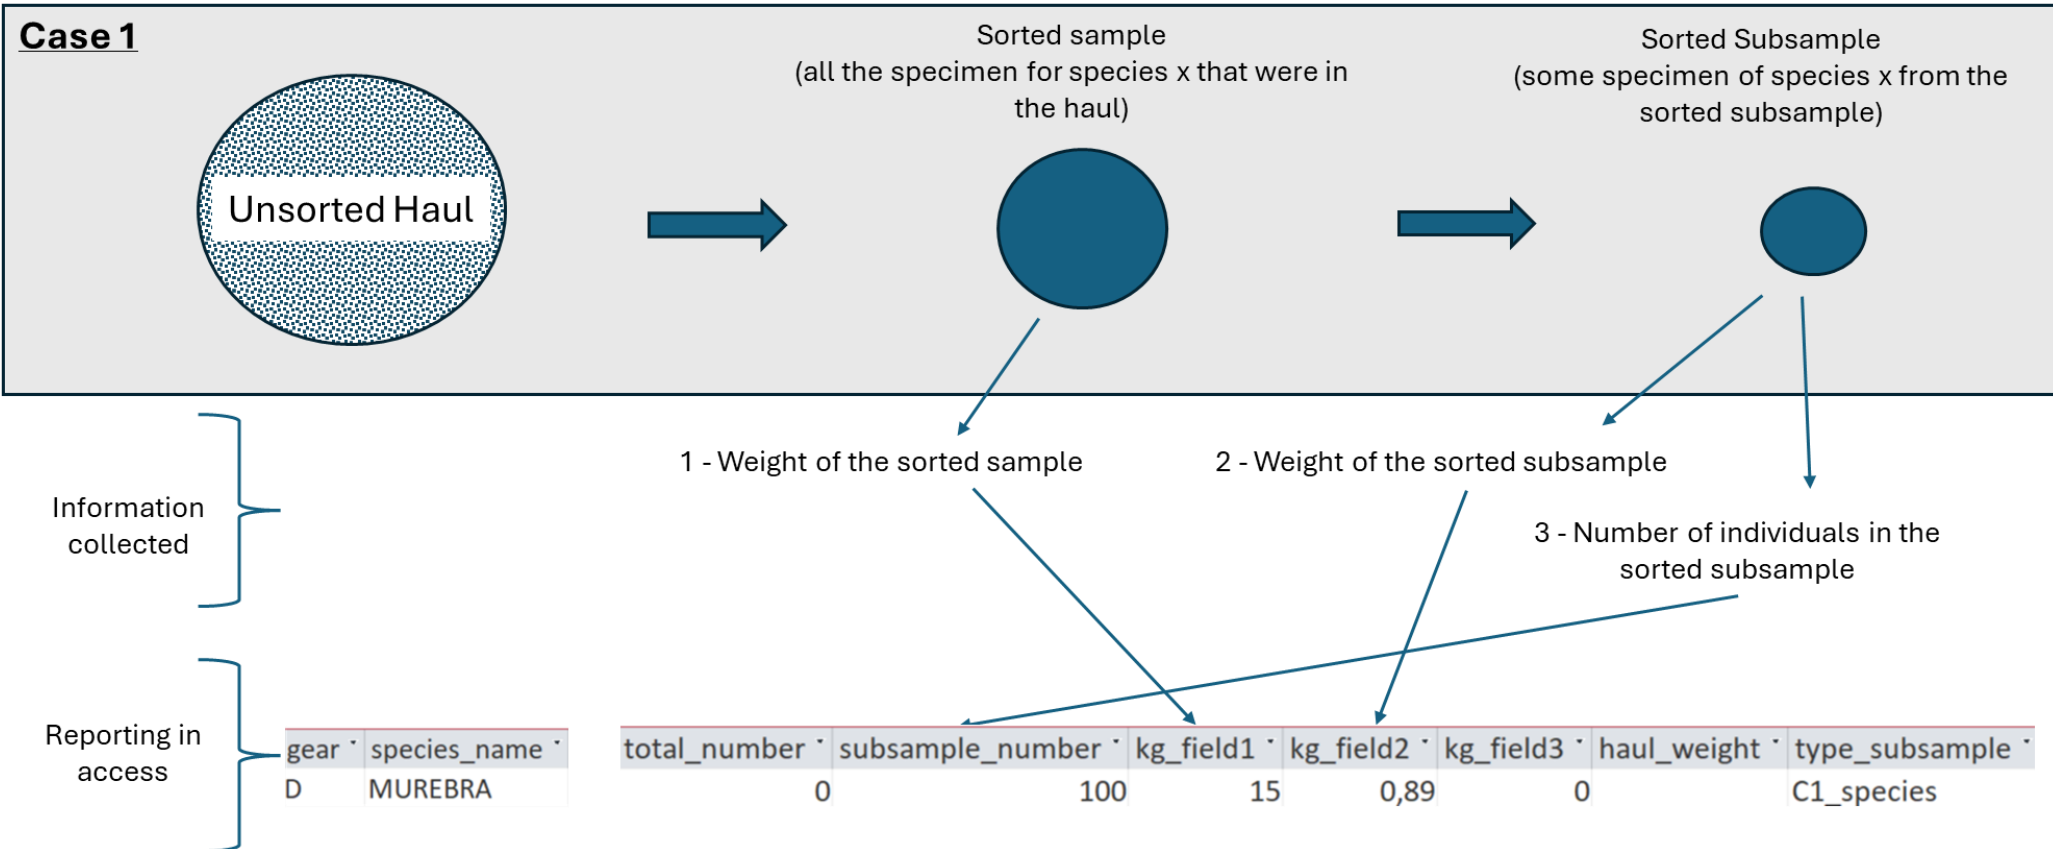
Case 1

Unsorted Haul

Sorted sample
(all the specimen for species x that were in the haul)

Sorted Subsample
(some specimen of species x from the sorted subsample)

1 - Weight of the sorted sample

2 - Weight of the sorted subsample

3 - Number of individuals in the sorted subsample

Information collected

Reporting in access

| gear | species_name |
|---|---|
| D | MUREBRA |

| total_number | subsample_number | kg_field1 | kg_field2 | kg_field3 | haul_weight | type_subsample |
|---|---|---|---|---|---|---|
| 0 | 100 | 15 | 0,89 | 0 | | C1_species |